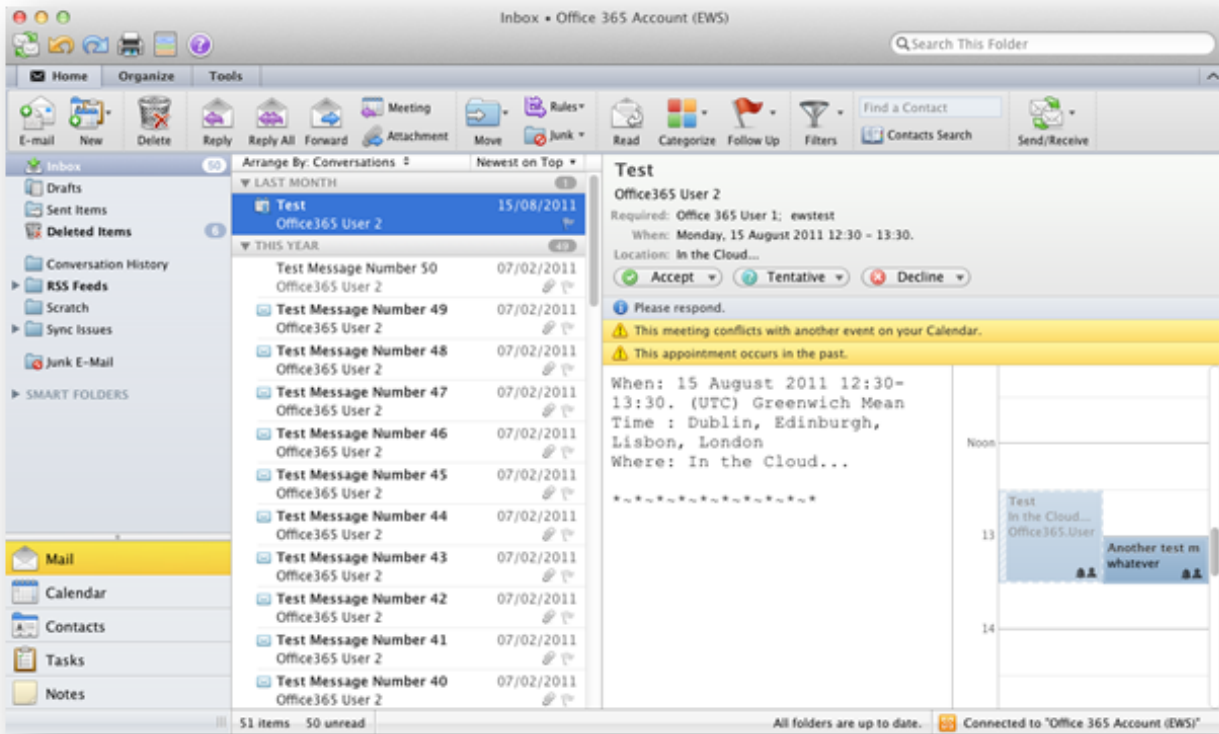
Inbox • Office 365 Account (EWS)

Search This Folder

Home Organize Tools

E-mail New Delete Reply Reply All Forward Meeting Attachment Move Rules Junk Read Categorize Follow Up Filters Find a Contact Contacts Search Send/Receive

Inbox 50
Drafts
Sent Items
Deleted Items 6
Conversation History
RSS Feeds
Scratch
Sync Issues
Junk E-Mail
SMART FOLDERS

Mail
Calendar
Contacts
Tasks
Notes

Arrange By: Conversations Newest on Top

LAST MONTH 1
Test 15/08/2011
Office365 User 2
THIS YEAR 49
Test Message Number 50 07/02/2011
Office365 User 2
Test Message Number 49 07/02/2011
Office365 User 2
Test Message Number 48 07/02/2011
Office365 User 2
Test Message Number 47 07/02/2011
Office365 User 2
Test Message Number 46 07/02/2011
Office365 User 2
Test Message Number 45 07/02/2011
Office365 User 2
Test Message Number 44 07/02/2011
Office365 User 2
Test Message Number 43 07/02/2011
Office365 User 2
Test Message Number 42 07/02/2011
Office365 User 2
Test Message Number 41 07/02/2011
Office365 User 2
Test Message Number 40 07/02/2011
Office365 User 2

Test
Office365 User 2
Required: Office 365 User 1; ewstest
When: Monday, 15 August 2011 12:30 – 13:30.
Location: In the Cloud...
Accept Tentative Decline
Please respond.
This meeting conflicts with another event on your Calendar.
This appointment occurs in the past.

When: 15 August 2011 12:30-13:30. (UTC) Greenwich Mean Time : Dublin, Edinburgh, Lisbon, London
Where: In the Cloud...

*~*~*~*~*~*~*~*~*~*

Noon
13
14
Test
In the Cloud...
Office365.User
Another test m
whatever

51 items 50 unread All folders are up to date. Connected to "Office 365 Account (EWS)"